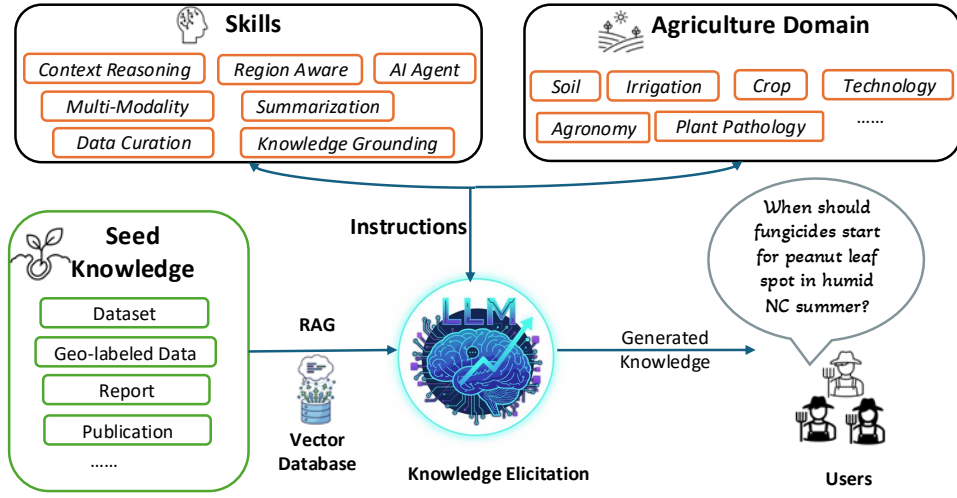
Skills

Context Reasoning

Region Aware

AI Agent

Multi-Modality

Summarization

Data Curation

Knowledge Grounding

Agriculture Domain

Soil

Irrigation

Crop

Technology

Agronomy

Plant Pathology

......

Instructions

Seed Knowledge

Dataset

Geo-labeled Data

Report

Publication

......

RAG

Vector Database

LLM

Knowledge Elicitation

Generated Knowledge

When should fungicides start for peanut leaf spot in humid NC summer?

Users